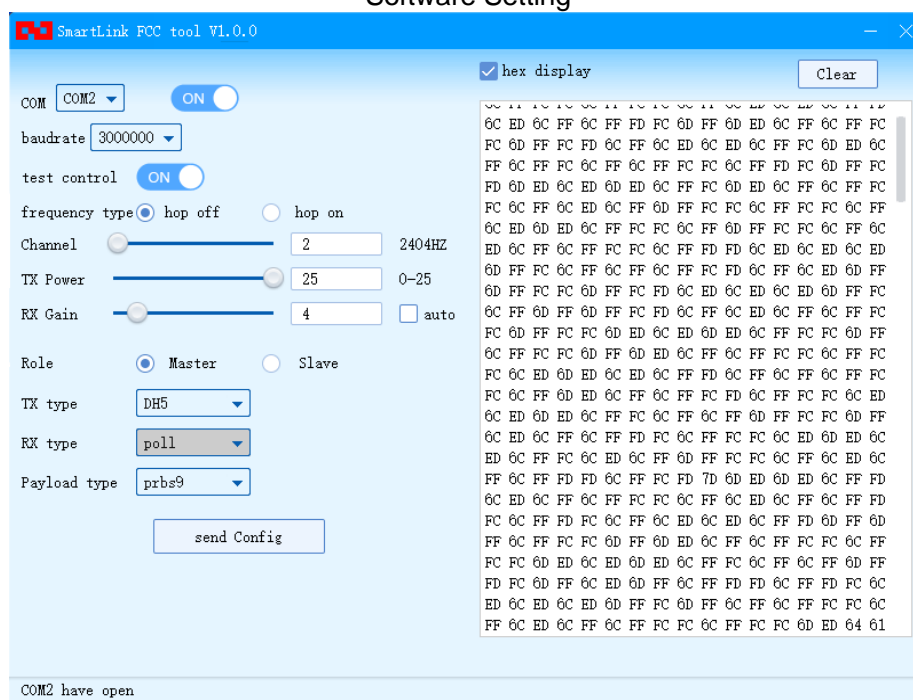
Software Setting

SmartLink FCC tool V1.0.0

COM COM2 ON

baudrate 3000000

test control ON

frequency type hop off hop on

Channel 2 2404HZ

TX Power 25 0-25

RX Gain 4 auto

Role Master Slave

TX type DH5

RX type poll

Payload type prbs9

send Config

hex display

Clear

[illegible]
6C ED 6C FF 6C FF FD FC 6D FF 6D ED 6C FF 6C FF FC
FC 6D FF FC FD 6C FF 6C ED 6C ED 6C FF FC 6D ED 6C
FF 6C FF FC 6C FF 6C FF FC FC 6C FF FD FC 6D FF FC
FD 6D ED 6C ED 6D ED 6C FF FC 6D ED 6C FF 6C FF FC
FC 6C FF 6C ED 6C FF 6D FF FC FC 6C FF FC FC 6C FF
6C ED 6D ED 6C FF FC FC 6C FF 6D FF FC FC 6C FF 6C
ED 6C FF 6C FF FC FC 6C FF FD FD 6C ED 6C ED 6C ED
6D FF FC 6C FF 6C FF 6C FF FC FD 6C FF 6C ED 6D FF
6D FF FC FC 6D FF FC FD 6C ED 6C ED 6C ED 6D FF FC
6C FF 6D FF 6D FF FC FD 6C FF 6C ED 6C FF 6C FF FC
FC 6D FF FC FC 6D ED 6C ED 6D ED 6C FF FC FC 6D FF
6C FF FC FC 6D FF 6D ED 6C FF 6C FF FC FC 6C FF FC
FC 6C ED 6D ED 6C ED 6C FF FD 6C FF 6C FF 6C FF FC
FC 6C FF 6D ED 6C FF 6C FF FC FD 6C FF FC FC 6C ED
6C ED 6D ED 6C FF FC 6C FF 6C FF 6D FF FC FC 6D FF
6C ED 6C FF 6C FF FD FC 6C FF FC FC 6C ED 6D ED 6C
ED 6C FF FC 6C ED 6C FF 6D FF 6C FF FC 6C ED 6C
FF 6C FF FD FD 6C FF FC FD 7D 6D ED 6D ED 6C FF FD
6C ED 6C FF 6C FF FC FC 6C FF 6C ED 6C FF 6C FF FD
FC 6C FF FD FC 6C FF 6C ED 6C ED 6C FF FD 6D FF 6D
FF 6C FF FC FC 6D FF 6D ED 6C FF 6C FF FC FC 6C FF
FC FC 6D ED 6C ED 6D ED 6C FF FC 6C FF 6C FF 6D FF
FD FC 6D FF 6C ED 6D FF 6C FF FD FD 6C FF FC FC 6C
ED 6C ED 6C ED 6D FF FC 6D FF 6C FF 6C FF FC FC 6C
FF 6C ED 6C FF 6C FF FC FC 6C FF FC FC 6D ED 64 61

COM2 have open